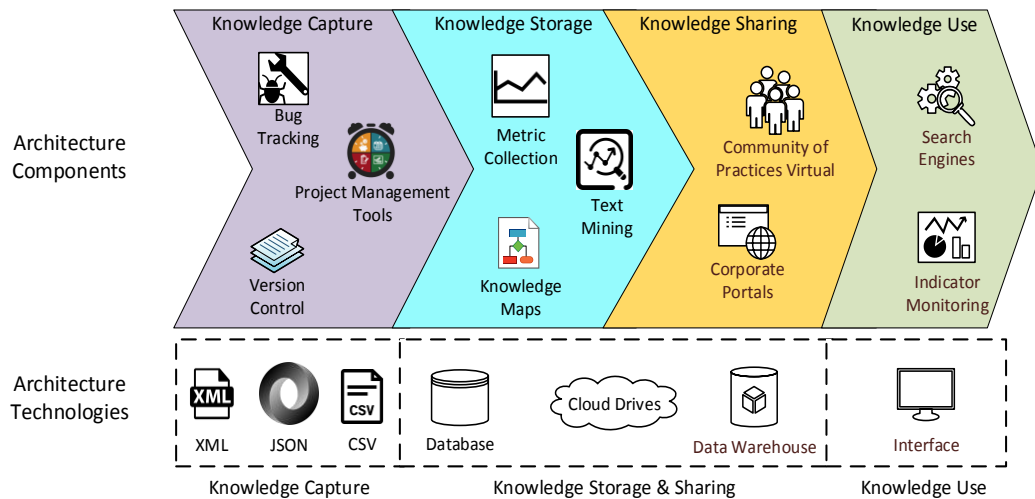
Knowledge Capture

Knowledge Storage

Knowledge Sharing

Knowledge Use

Architecture Components

Bug Tracking

Project Management Tools

Version Control

Metric Collection

Text Mining

Knowledge Maps

Community of Practices Virtual

Corporate Portals

Search Engines

Indicator Monitoring

Architecture Technologies

XML

XML

JSON

CSV

CSV

Database

Cloud Drives

Data Warehouse

Interface

Knowledge Capture

Knowledge Storage & Sharing

Knowledge Use